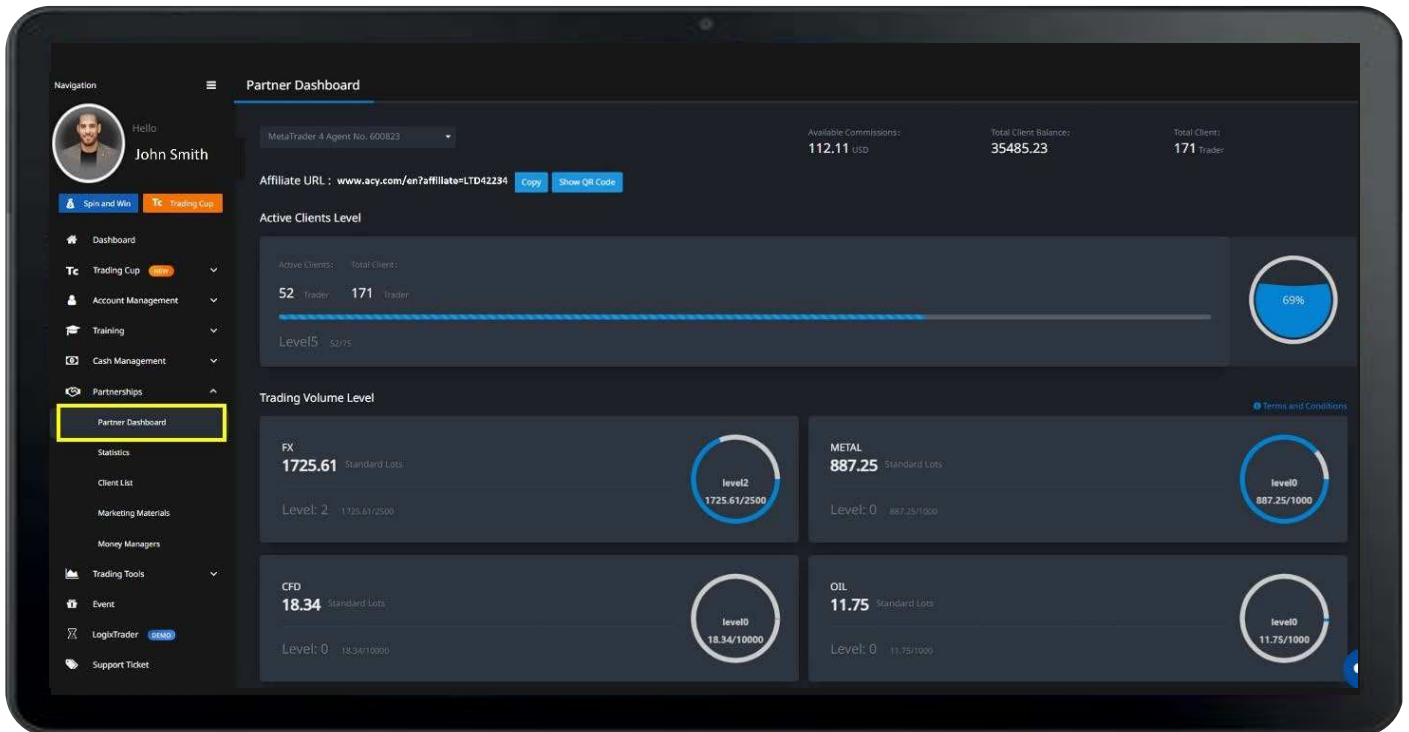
Navigation

Hello
John Smith

Spin and Win
Trading Cup

Dashboard
Trading Cup NEW
Account Management
Training
Cash Management
Partnerships
Partner Dashboard
Statistics
Client List
Marketing Materials
Money Managers
Trading Tools
Event
LogixTrader DEMO
Support Ticket

Partner Dashboard

MetaTrader 4 Agent No. 600823

Available Commissions:
112.11 USD

Total Client Balance:
35485.23

Total Client:
171 Trader

Affiliate URL : www.acy.com/en?affiliate=LTD42234 Copy Show QR Code

Active Clients Level

Active Clients: Total Client:
52 Trader 171 Trader

Level5 52/75

69%

Trading Volume Level

Terms and Conditions

FX
1725.61 Standard Lots
Level: 2 1725.61/2500
level2
1725.61/2500

METAL
887.25 Standard Lots
Level: 0 887.25/1000
level0
887.25/1000

CFD
18.34 Standard Lots
Level: 0 18.34/10000
level0
18.34/10000

OIL
11.75 Standard Lots
Level: 0 11.75/1000
level0
11.75/1000